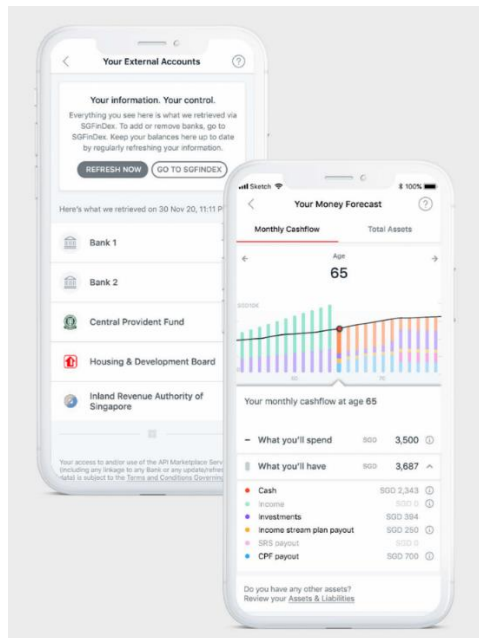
Your External Accounts

Your information. Your control.

Everything you see here is what we retrieved via SGFinDex. To add or remove banks, go to SGFinDex. Keep your balances here up to date by regularly refreshing your information.

REFRESH NOW

GO TO SGFINDEX

Here's what we retrieved on 30 Nov 20, 11:11 P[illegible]

Bank 1

Bank 2

Central Provident Fund

Housing & Development Board

Inland Revenue Authority of Singapore

Your access to and/or use of the API Marketplace Serv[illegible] (including any linkage to any Bank or any update/refre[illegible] data) is subject to the Terms and Conditions Governin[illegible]

Sketch

100%

Your Money Forecast

Monthly Cashflow

Total Assets

Age

65

Your monthly cashflow at age 65

What you'll spend

SGD 3,500

What you'll have

SGD 3,687

Cash

SGD 2,343

Income

SGD 0

Investments

SGD 394

Income stream plan payout

SGD 250

SRS payout

SGD 0

CPF payout

SGD 700

Do you have any other assets?
Review your Assets & Liabilities